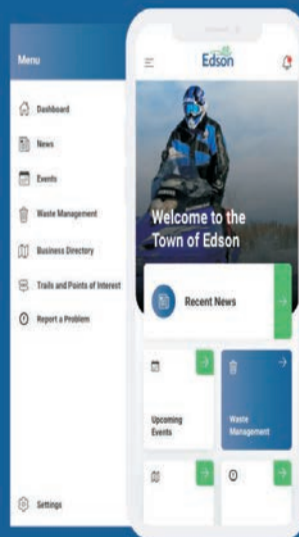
Menu

Dashboard

News

Events

Waste Management

Business Directory

Trails and Points of Interest

Report a Problem

Settings

Edson

Welcome to the Town of Edson

Recent News

Upcoming Events

Waste Management